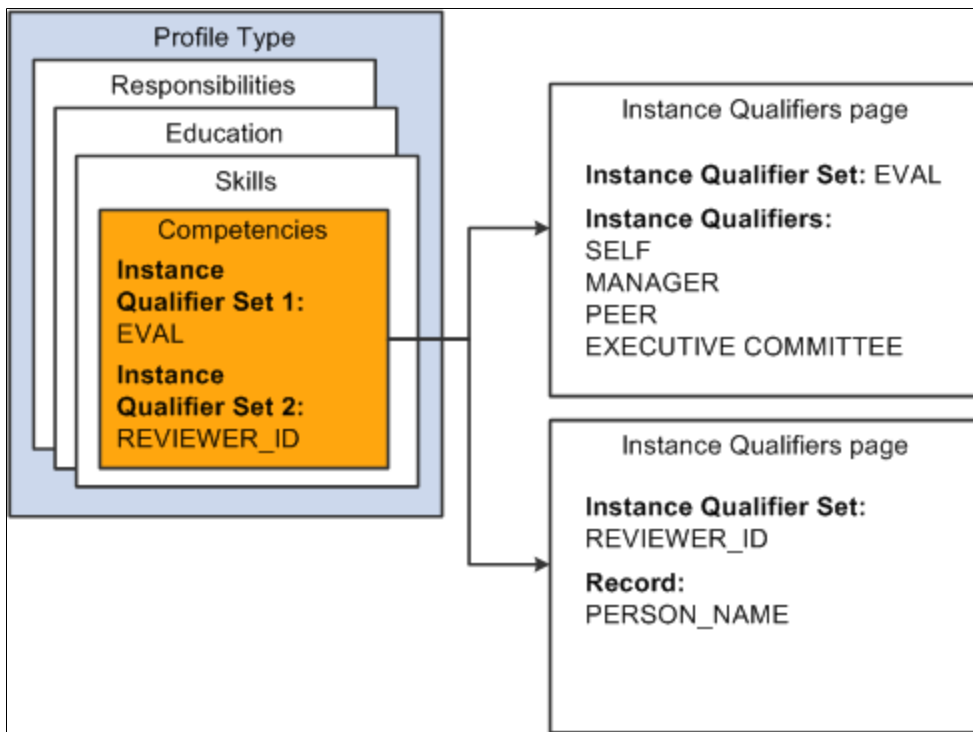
Profile Type

Responsibilities

Education

Skills

Competencies

**Instance Qualifier Set 1:** EVAL

**Instance Qualifier Set 2:** REVIEWER_ID

Instance Qualifiers page

**Instance Qualifier Set:** EVAL

**Instance Qualifiers:**
SELF
MANAGER
PEER
EXECUTIVE COMMITTEE

Instance Qualifiers page

**Instance Qualifier Set:**
REVIEWER_ID

**Record:**
PERSON_NAME